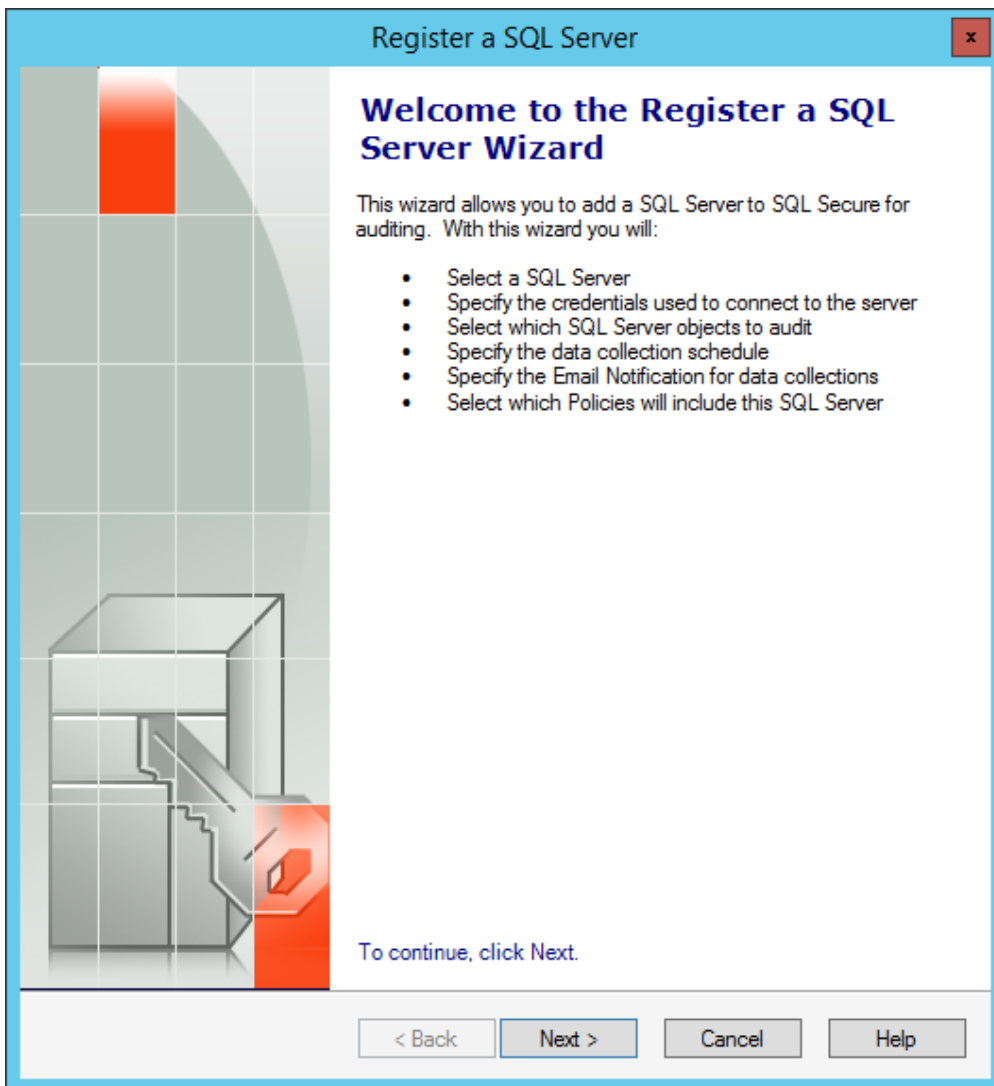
Register a SQL Server

x

Welcome to the Register a SQL Server Wizard

This wizard allows you to add a SQL Server to SQL Secure for auditing. With this wizard you will:

- Select a SQL Server
- Specify the credentials used to connect to the server
- Select which SQL Server objects to audit
- Specify the data collection schedule
- Specify the Email Notification for data collections
- Select which Policies will include this SQL Server

To continue, click Next.

< Back

Next >

Cancel

Help